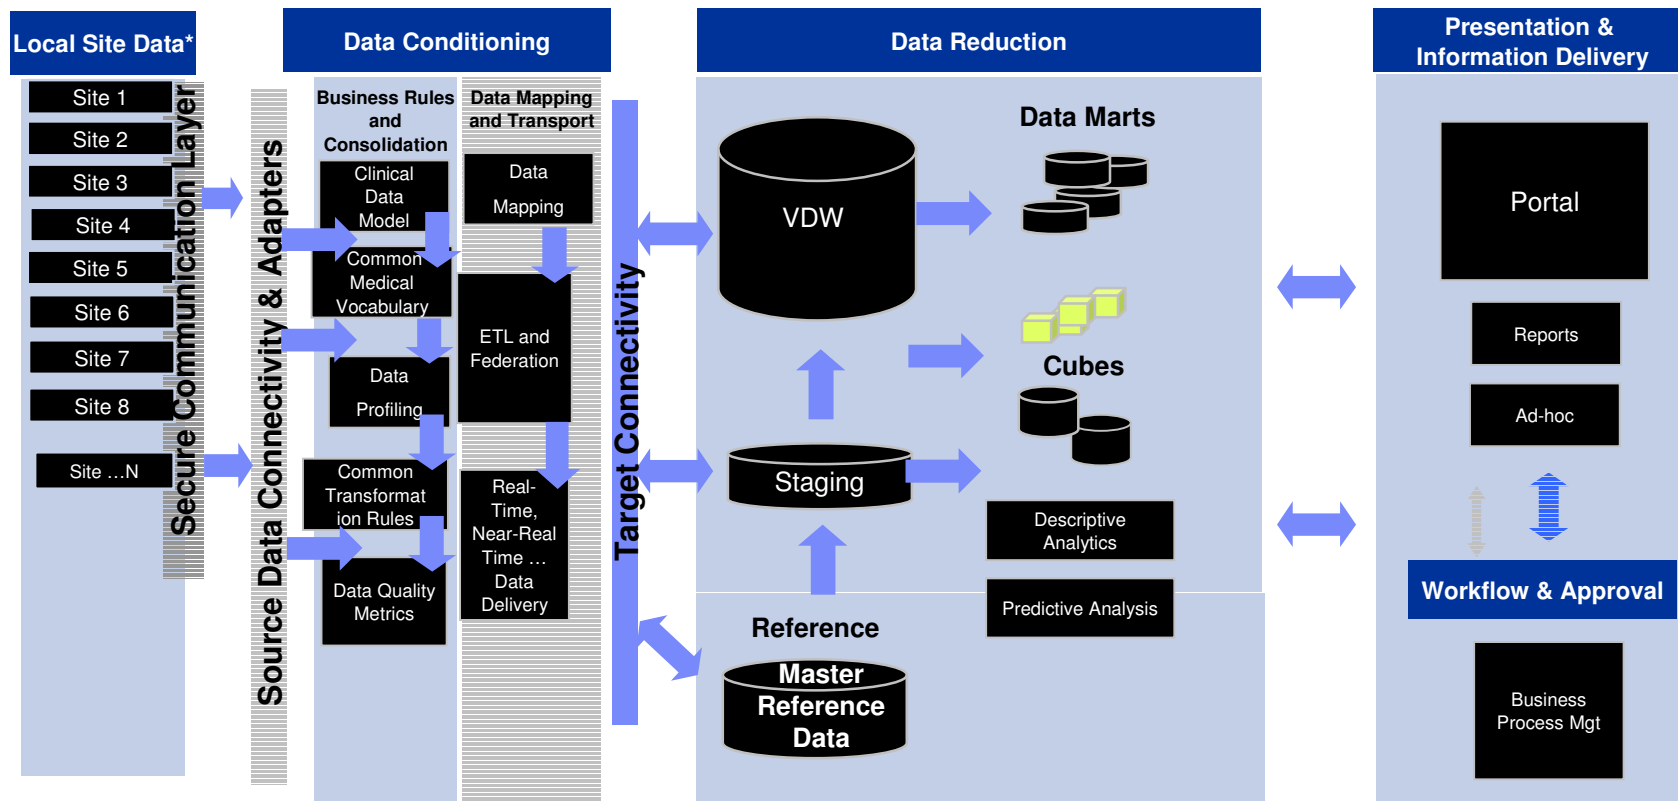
Local Site Data*

Site 1
Site 2
Site 3
Site 4
Site 5
Site 6
Site 7
Site 8
Site …N

Secure Communication Layer

Source Data Connectivity & Adapters

Data Conditioning

Business Rules and Consolidation

Clinical Data Model
Common Medical Vocabulary
Data Profiling
Common Transformation Rules
Data Quality Metrics

Data Mapping and Transport

Data Mapping
ETL and Federation
Real-Time, Near-Real Time … Data Delivery

Target Connectivity

Data Reduction

VDW
Data Marts
Cubes
Staging
Descriptive Analytics
Predictive Analysis
Reference
Master Reference Data

Presentation & Information Delivery

Portal
Reports
Ad-hoc
Workflow & Approval
Business Process Mgt